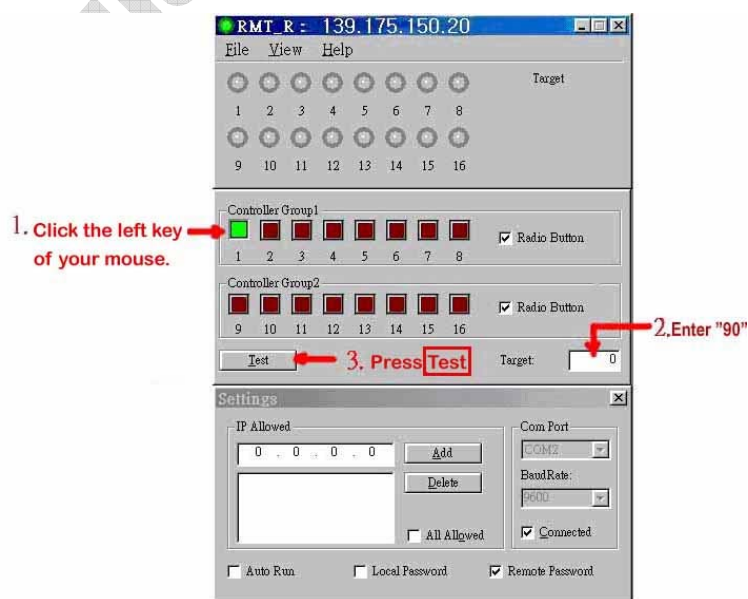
RMT_R : 139.175.150.20

File View Help

Target

1 2 3 4 5 6 7 8

9 10 11 12 13 14 15 16

Controller Group1

1. Click the left key of your mouse.

1 2 3 4 5 6 7 8

Radio Button

Controller Group2

9 10 11 12 13 14 15 16

Radio Button

2. Enter "90"

Test

3. Press Test

Target: 0

Settings

IP Allowed

0 . 0 . 0 . 0

Add

Delete

All Allowed

Com Port

COM2

BaudRate:

9600

Connected

Auto Run

Local Password

Remote Password